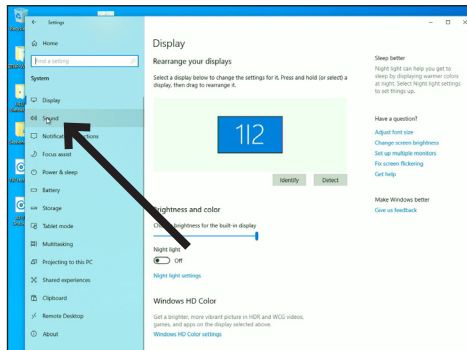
Settings

Home

Find a setting

System

Display

Sound

Notifications & actions

Focus assist

Power & sleep

Battery

Storage

Tablet mode

Multitasking

Projecting to this PC

Shared experiences

Clipboard

Remote Desktop

About

Display

Rearrange your displays

Select a display below to change the settings for it. Press and hold (or select) a display, then drag to rearrange it.

1|2

Identify

Detect

Brightness and color

Change brightness for the built-in display

Night light

Off

Night light settings

Windows HD Color

Get a brighter, more vibrant picture in HDR and WCG videos, games, and apps on the display selected above.

Windows HD Color settings

Sleep better

Night light can help you get to sleep by displaying warmer colors at night. Select Night light settings to set things up.

Have a question?

Adjust font size

Change screen brightness

Set up multiple monitors

Fix screen flickering

Get help

Make Windows better

Give us feedback